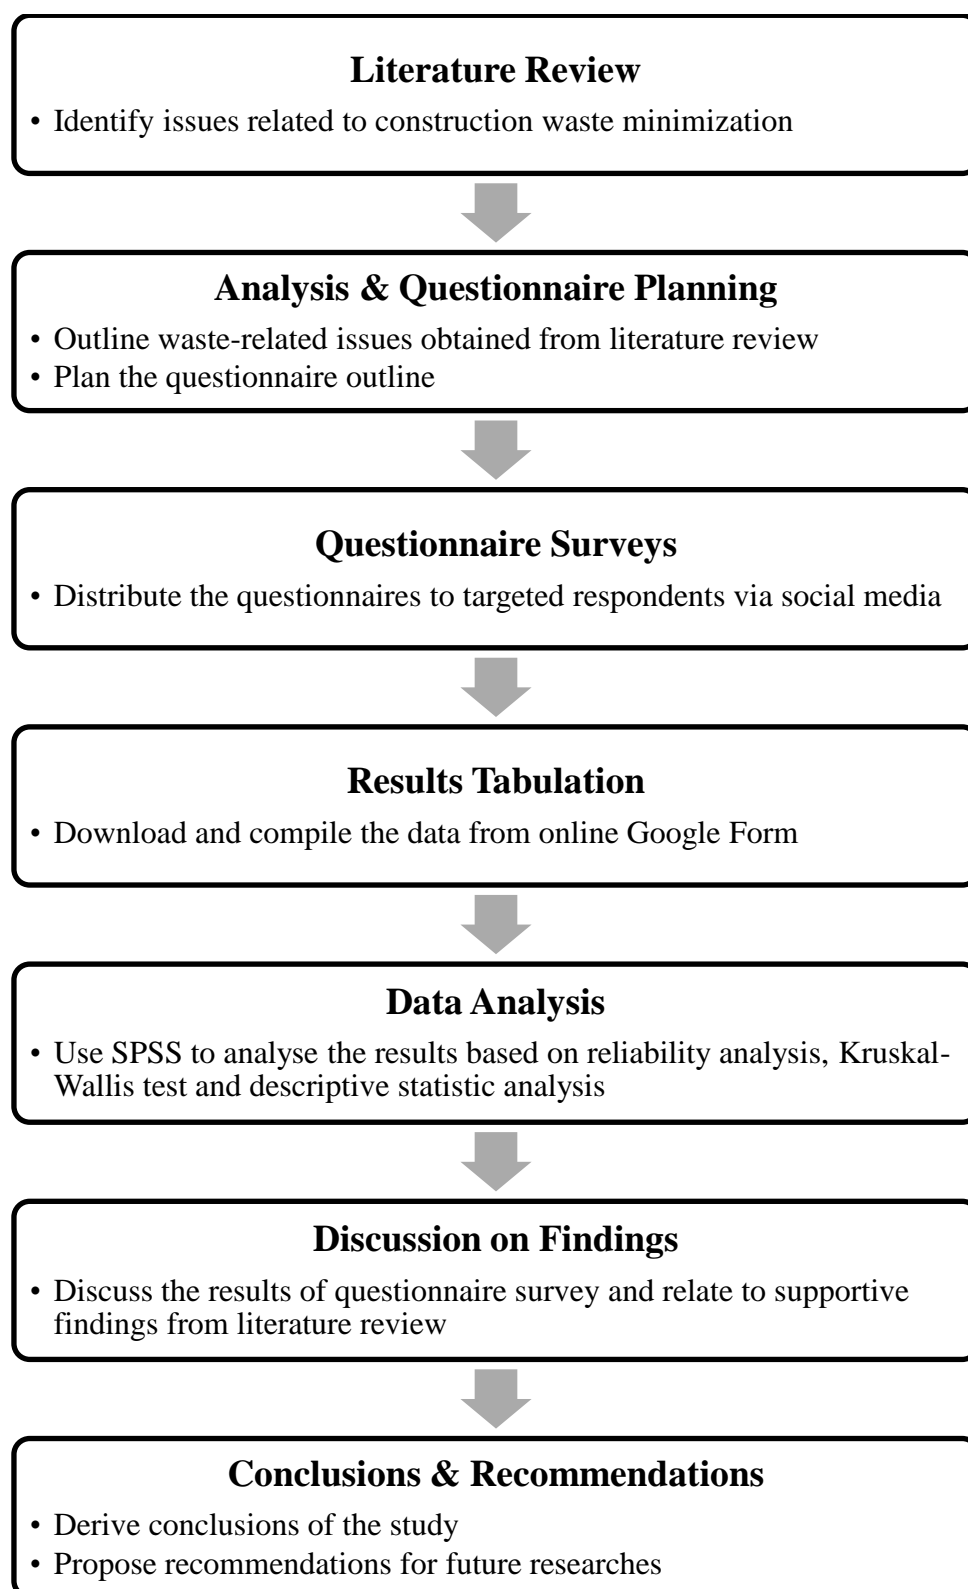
Literature Review

• Identify issues related to construction waste minimization

Analysis & Questionnaire Planning

• Outline waste-related issues obtained from literature review
• Plan the questionnaire outline

Questionnaire Surveys

• Distribute the questionnaires to targeted respondents via social media

Results Tabulation

• Download and compile the data from online Google Form

Data Analysis

• Use SPSS to analyse the results based on reliability analysis, Kruskal-Wallis test and descriptive statistic analysis

Discussion on Findings

• Discuss the results of questionnaire survey and relate to supportive findings from literature review

Conclusions & Recommendations

• Derive conclusions of the study
• Propose recommendations for future researches